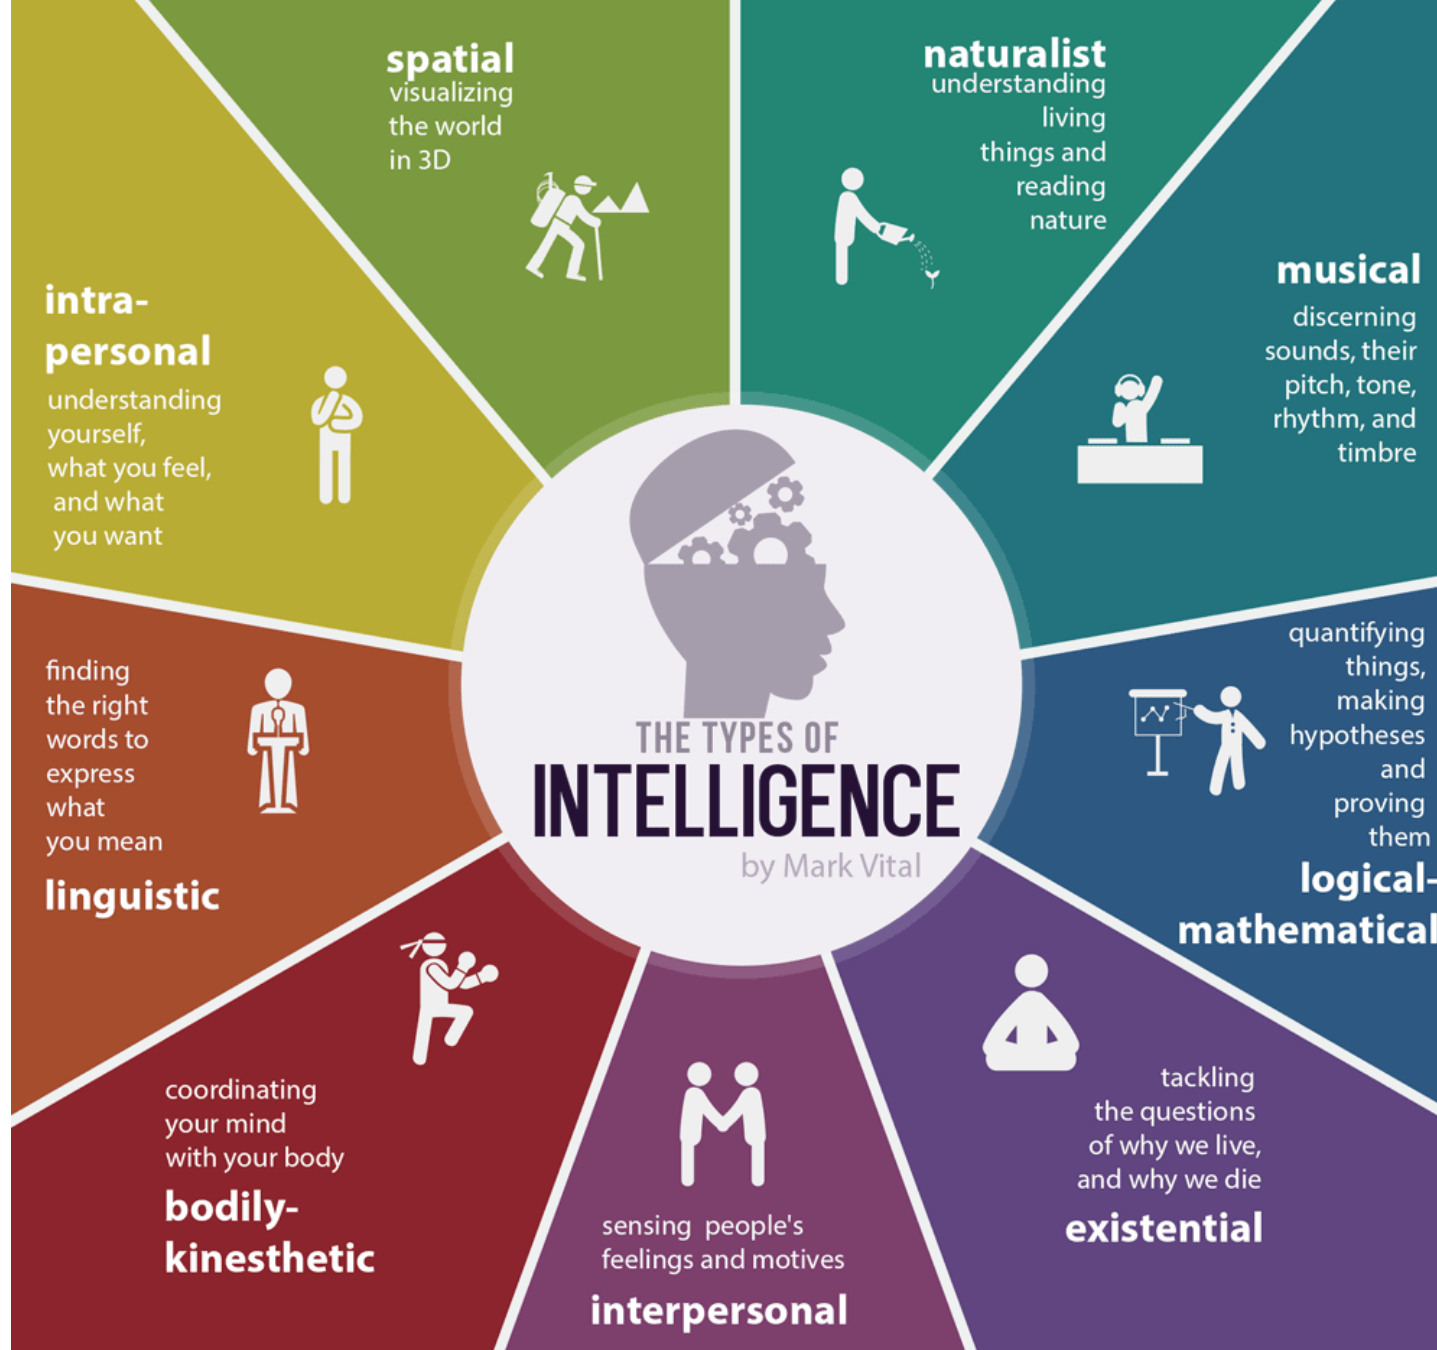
spatial
visualizing the world in 3D

naturalist
understanding living things and reading nature

musical
discerning sounds, their pitch, tone, rhythm, and timbre

intra-personal
understanding yourself, what you feel, and what you want

THE TYPES OF
INTELLIGENCE
by Mark Vital

finding the right words to express what you mean
linguistic

quantifying things, making hypotheses and proving them
logical-mathematical

coordinating your mind with your body
bodily-kinesthetic

sensing people's feelings and motives
interpersonal

tackling the questions of why we live, and why we die
existential